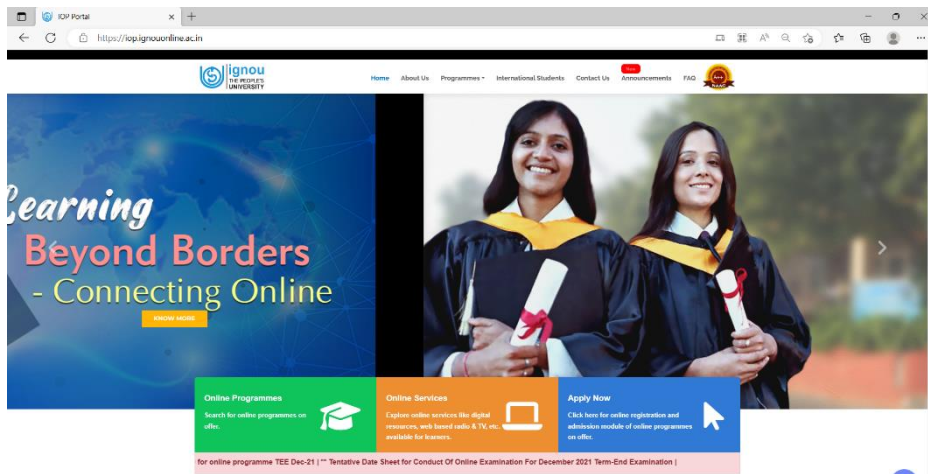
IOP Portal

https://iop.ignouonline.ac.in

ignou THE PEOPLE'S UNIVERSITY

Home About Us Programmes International Students Contact Us New Announcements FAQ

NAAC

Learning
Beyond Borders
- Connecting Online

KNOW MORE

Online Programmes
Search for online programmes on offer.

Online Services
Explore online services like digital resources, web based radio & TV, etc. available for learners.

Apply Now
Click here for online registration and admission module of online programmes on offer.

for online programme TEE Dec-21 | ** Tentative Date Sheet for Conduct Of Online Examination For December 2021 Term-End Examination |